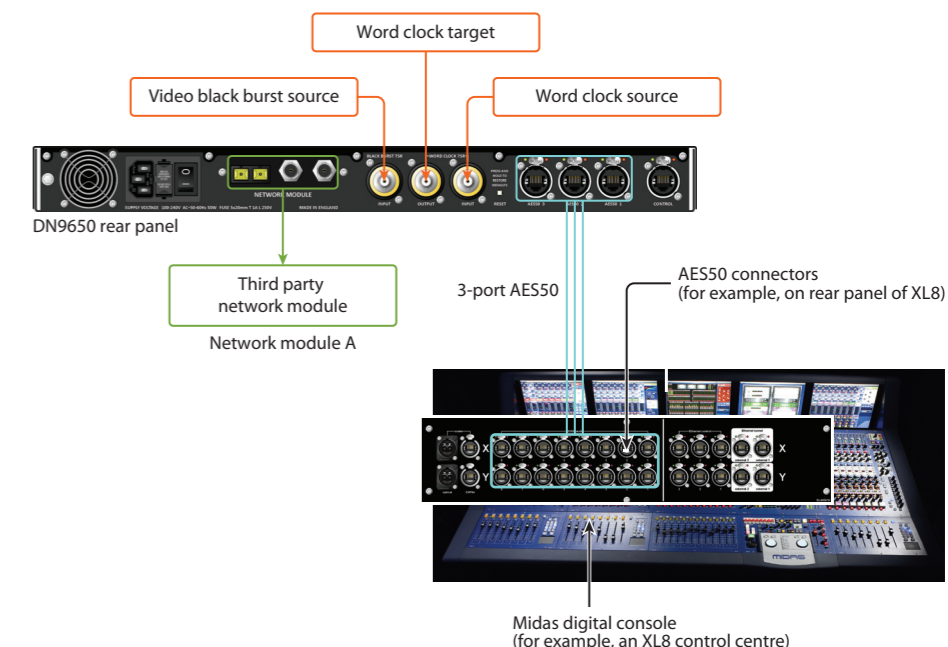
Word clock target

Video black burst source

Word clock source

BLACK BURST 75R

WORD CLOCK 75R

NETWORK MODULE

INPUT

OUTPUT

INPUT

RESET

AES50 3

AES50 2

AES50 1

CONTROL

MADE IN ENGLAND

DN9650 rear panel

Third party network module

Network module A

3-port AES50

AES50 connectors (for example, on rear panel of XL8)

X

Y

X

Y

MIDAS

Midas digital console (for example, an XL8 control centre)